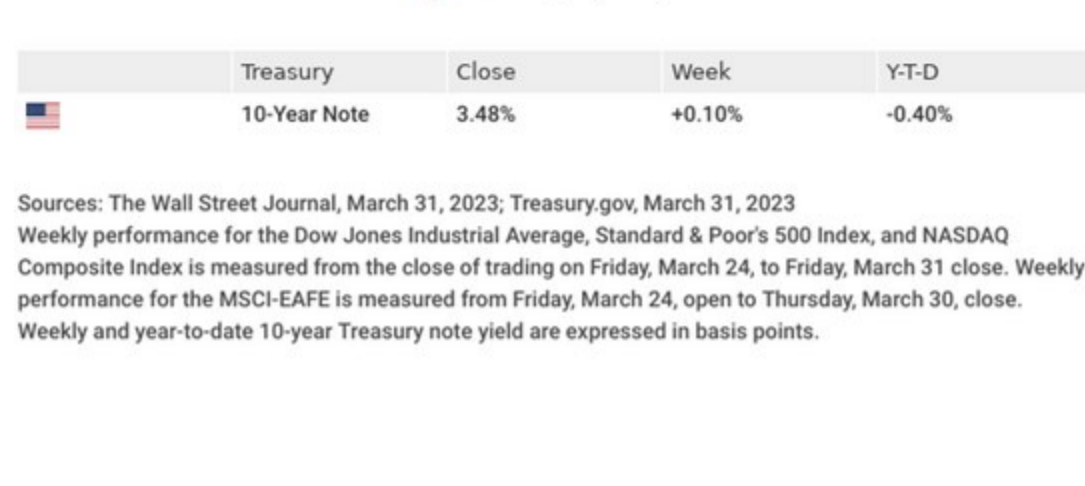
| | Treasury | Close | Week | Y-T-D |
|---|---|---|---|---|
| | 10-Year Note | 3.48% | +0.10% | -0.40% |

Sources: The Wall Street Journal, March 31, 2023; Treasury.gov, March 31, 2023
Weekly performance for the Dow Jones Industrial Average, Standard & Poor's 500 Index, and NASDAQ Composite Index is measured from the close of trading on Friday, March 24, to Friday, March 31 close. Weekly performance for the MSCI-EAFE is measured from Friday, March 24, open to Thursday, March 30, close. Weekly and year-to-date 10-year Treasury note yield are expressed in basis points.